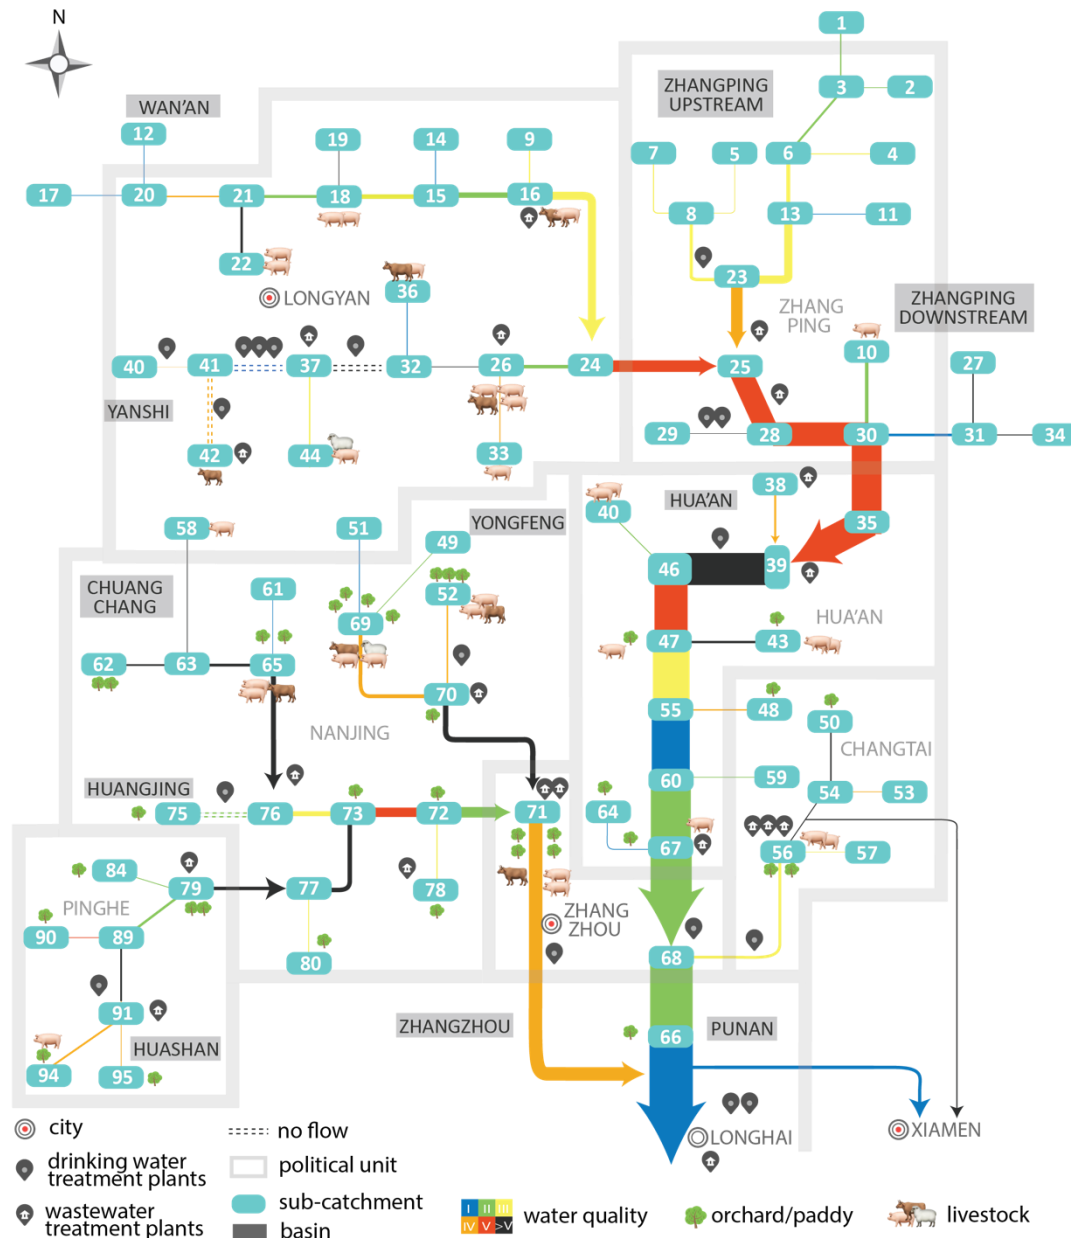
N

WAN'AN

ZHANGPING UPSTREAM

1 2 3 4 5 6 7 8 9 10 11 12 13 14 15 16 17 18 19 20 21 22 23 24 25 26 27 28 29 30 31 32 33 34 35 36 37 38 39 40 41 42 43 44 46 47 48 49 50 51 52 53 54 55 56 57 58 59 60 61 62 63 64 65 66 67 68 69 70 71 72 73 75 76 77 78 79 80 84 89 90 91 94 95

LONGYAN

ZHANG PING

ZHANGPING DOWNSTREAM

YANSHI

HUA'AN

YONGFENG

CHUANG CHANG

HUA'AN

NANJING

CHANGTAI

HUANGJING

PINGHE

ZHANG ZHOU

HUASHAN

ZHANGZHOU

PUNAN

LONGHAI

XIAMEN

city

drinking water treatment plants

wastewater treatment plants

no flow

political unit

sub-catchment

basin

I II III IV V >V water quality

orchard/paddy

livestock